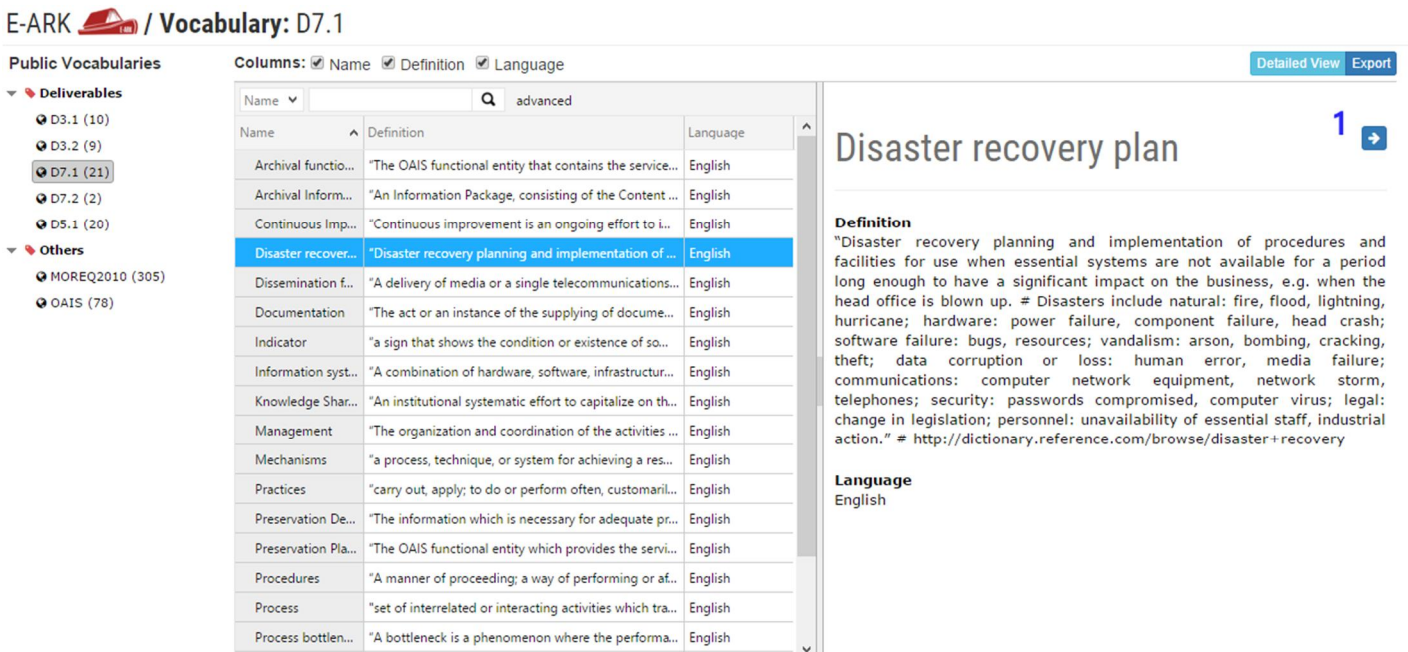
E-ARK / Vocabulary: D7.1

Public Vocabularies

Deliverables
D3.1 (10)
D3.2 (9)
D7.1 (21)
D7.2 (2)
D5.1 (20)
Others
MOREQ2010 (305)
OAIS (78)

Columns: Name Definition Language

Detailed View Export

Name advanced

| Name | Definition | Language |
|---|---|---|
| Archival functio... | "The OAIS functional entity that contains the service... | English |
| Archival Inform... | "An Information Package, consisting of the Content ... | English |
| Continuous Imp... | "Continuous improvement is an ongoing effort to i... | English |
| Disaster recover... | "Disaster recovery planning and implementation of ... | English |
| Dissemination f... | "A delivery of media or a single telecommunications... | English |
| Documentation | "The act or an instance of the supplying of docume... | English |
| Indicator | "a sign that shows the condition or existence of so... | English |
| Information syst... | "A combination of hardware, software, infrastructur... | English |
| Knowledge Shar... | "An institutional systematic effort to capitalize on th... | English |
| Management | "The organization and coordination of the activities ... | English |
| Mechanisms | "a process, technique, or system for achieving a res... | English |
| Practices | "carry out, apply; to do or perform often, customaril... | English |
| Preservation De... | "The information which is necessary for adequate pr... | English |
| Preservation Pla... | "The OAIS functional entity which provides the servi... | English |
| Procedures | "A manner of proceeding; a way of performing or af... | English |
| Process | "set of interrelated or interacting activities which tra... | English |
| Process bottlen... | "A bottleneck is a phenomenon where the performa... | English |

1

Disaster recovery plan

Definition
"Disaster recovery planning and implementation of procedures and facilities for use when essential systems are not available for a period long enough to have a significant impact on the business, e.g. when the head office is blown up. # Disasters include natural: fire, flood, lightning, hurricane; hardware: power failure, component failure, head crash; software failure: bugs, resources; vandalism: arson, bombing, cracking, theft; data corruption or loss: human error, media failure; communications: computer network equipment, network storm, telephones; security: passwords compromised, computer virus; legal: change in legislation; personnel: unavailability of essential staff, industrial action." # http://dictionary.reference.com/browse/disaster+recovery

Language
English